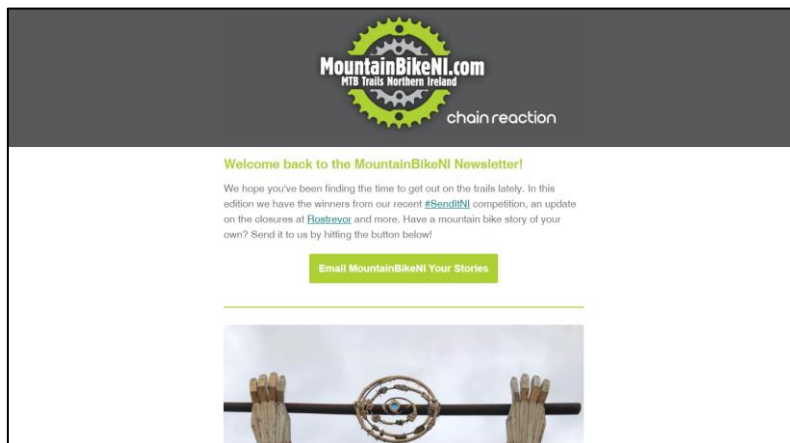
MountainBikeNI.com
MTB Trails Northern Ireland
chain reaction

Welcome back to the MountainBikeNI Newsletter!

We hope you've been finding the time to get out on the trails lately. In this edition we have the winners from our recent #SendItNI competition, an update on the closures at Rostrevor and more. Have a mountain bike story of your own? Send it to us by hitting the button below!

Email MountainBikeNI Your Stories